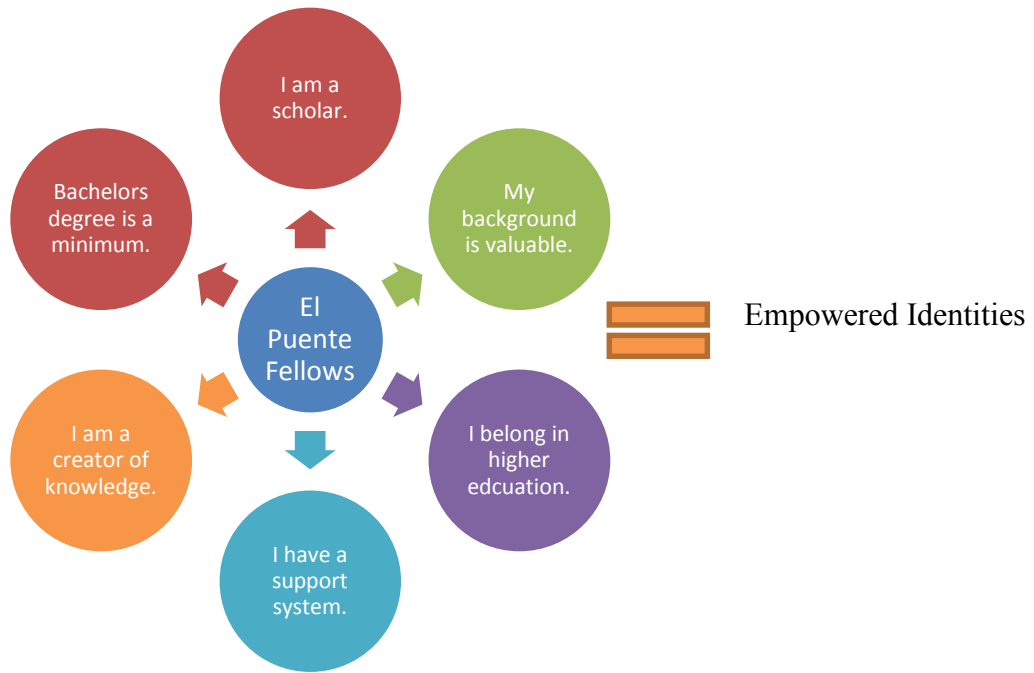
I am a scholar.

Bachelors degree is a minimum.

My background is valuable.

El Puente Fellows

Empowered Identities

I am a creator of knowledge.

I belong in higher edcuation.

I have a support system.